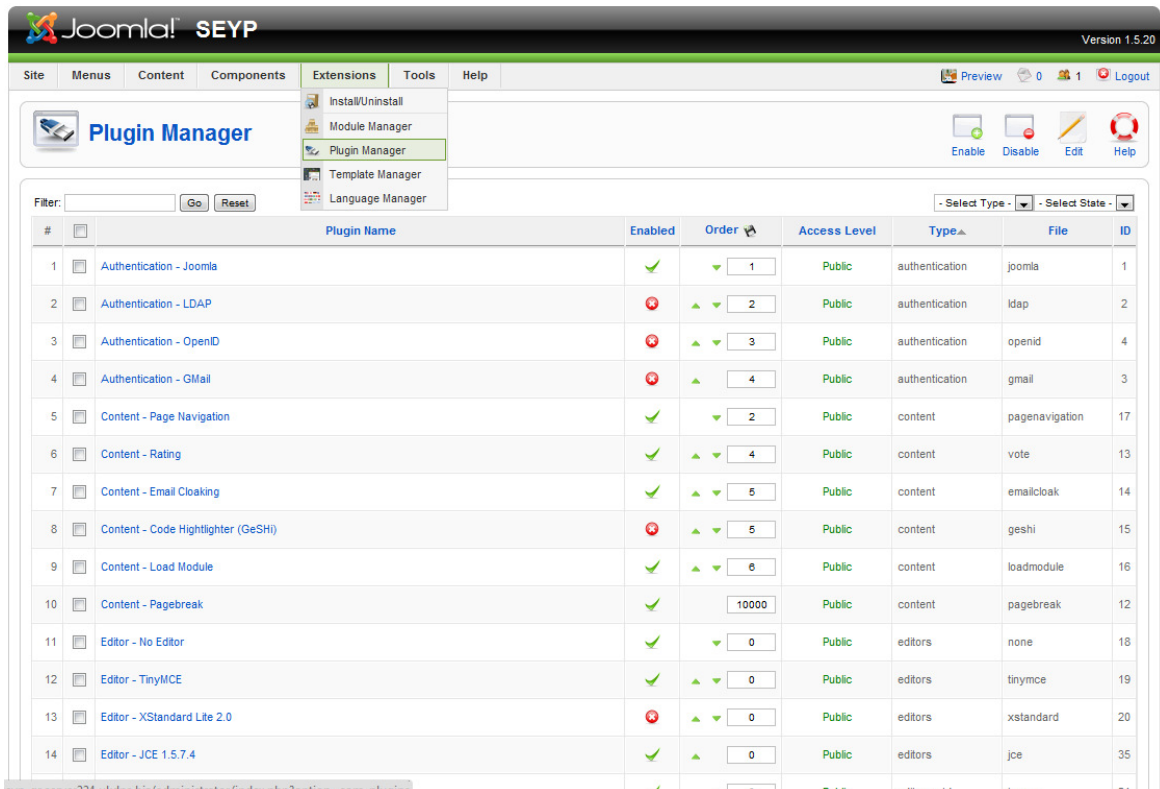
Joomla! SEYP

Version 1.5.20

Site | Menus | Content | Components | Extensions | Tools | Help

Preview 0 1 Logout

Install/Uninstall
Module Manager
Plugin Manager
Template Manager
Language Manager

Plugin Manager

Enable Disable Edit Help

Filter: Go Reset

- Select Type - - Select State -

| # | | Plugin Name | Enabled | Order | Access Level | Type | File | ID |
|---|---|---|---|---|---|---|---|---|
| 1 | | Authentication - Joomla | | 1 | Public | authentication | joomla | 1 |
| 2 | | Authentication - LDAP | | 2 | Public | authentication | ldap | 2 |
| 3 | | Authentication - OpenID | | 3 | Public | authentication | openid | 4 |
| 4 | | Authentication - GMail | | 4 | Public | authentication | gmail | 3 |
| 5 | | Content - Page Navigation | | 2 | Public | content | pagenavigation | 17 |
| 6 | | Content - Rating | | 4 | Public | content | vote | 13 |
| 7 | | Content - Email Cloaking | | 5 | Public | content | emailcloak | 14 |
| 8 | | Content - Code Hightlighter (GeSHi) | | 5 | Public | content | geshi | 15 |
| 9 | | Content - Load Module | | 6 | Public | content | loadmodule | 16 |
| 10 | | Content - Pagebreak | | 10000 | Public | content | pagebreak | 12 |
| 11 | | Editor - No Editor | | 0 | Public | editors | none | 18 |
| 12 | | Editor - TinyMCE | | 0 | Public | editors | tinymce | 19 |
| 13 | | Editor - XStandard Lite 2.0 | | 0 | Public | editors | xstandard | 20 |
| 14 | | Editor - JCE 1.5.7.4 | | 0 | Public | editors | jce | 35 |

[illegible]